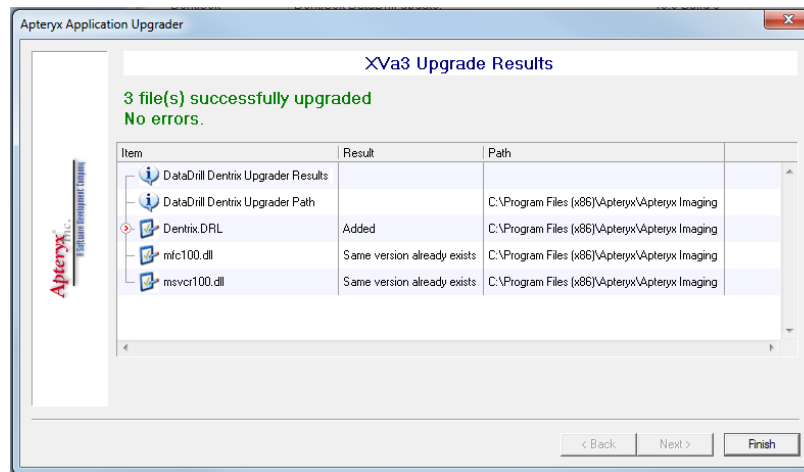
Apteryx Application Upgrader

XVa3 Upgrade Results

3 file(s) successfully upgraded
No errors.

Apteryx Inc. A Software Development Company

| Item | Result | Path |
|---|---|---|
| DataDrill Dentrix Upgrader Results | | |
| DataDrill Dentrix Upgrader Path | | C:\Program Files (x86)\Apteryx\Apteryx Imaging |
| Dentrix.DRL | Added | C:\Program Files (x86)\Apteryx\Apteryx Imaging |
| mfc100.dll | Same version already exists | C:\Program Files (x86)\Apteryx\Apteryx Imaging |
| msvcr100.dll | Same version already exists | C:\Program Files (x86)\Apteryx\Apteryx Imaging |

< Back  Next >  Finish